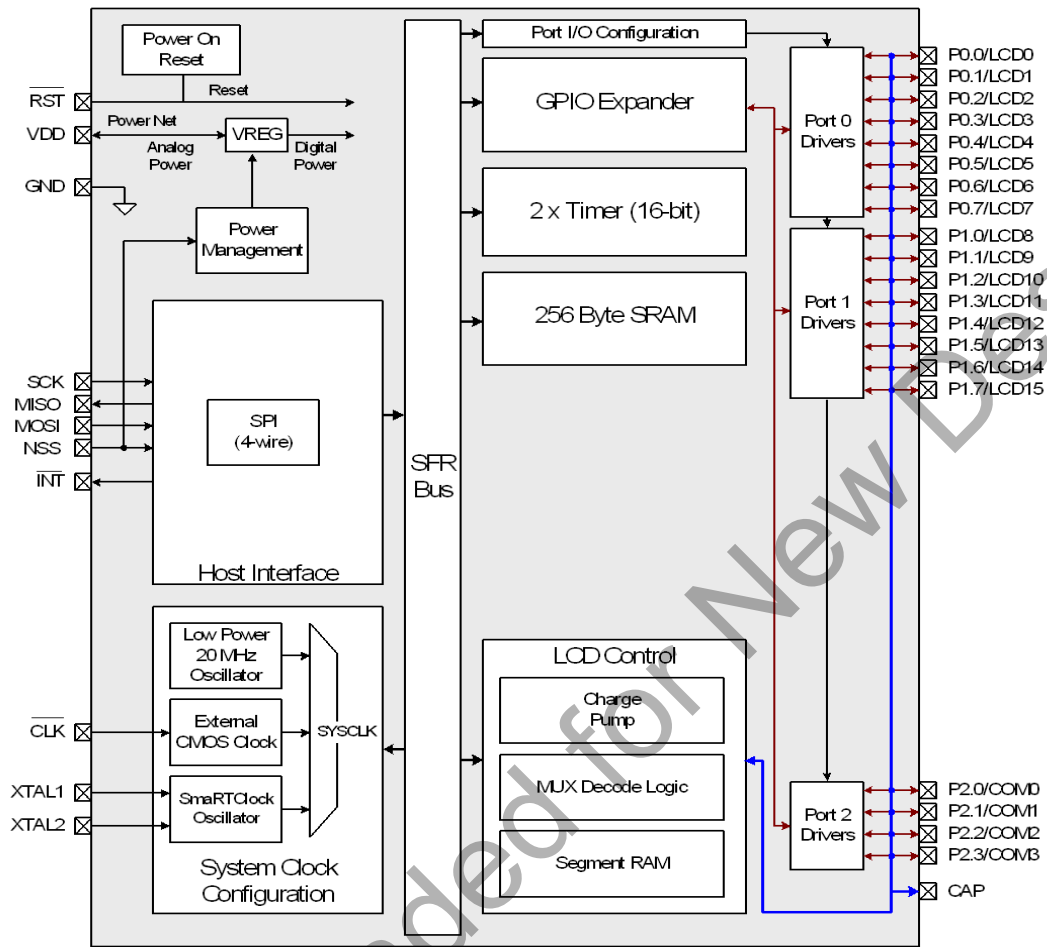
$\overline{RST}$
VDD
GND
Power On Reset
Reset
Power Net
VREG
Analog Power
Digital Power
Power Management
SCK
MISO
MOSI
NSS
$\overline{INT}$
SPI (4-wire)
Host Interface
$\overline{CLK}$
XTAL1
XTAL2
Low Power 20 MHz Oscillator
External CMOS Clock
SmaRTClock Oscillator
SYSCLK
System Clock Configuration
SFR Bus
Port I/O Configuration
GPIO Expander
2 x Timer (16-bit)
256 Byte SRAM
LCD Control
Charge Pump
MUX Decode Logic
Segment RAM
Port 0 Drivers
Port 1 Drivers
Port 2 Drivers
P0.0/LCD0
P0.1/LCD1
P0.2/LCD2
P0.3/LCD3
P0.4/LCD4
P0.5/LCD5
P0.6/LCD6
P0.7/LCD7
P1.0/LCD8
P1.1/LCD9
P1.2/LCD10
P1.3/LCD11
P1.4/LCD12
P1.5/LCD13
P1.6/LCD14
P1.7/LCD15
P2.0/COM0
P2.1/COM1
P2.2/COM2
P2.3/COM3
CAP
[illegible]ded for New De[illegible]